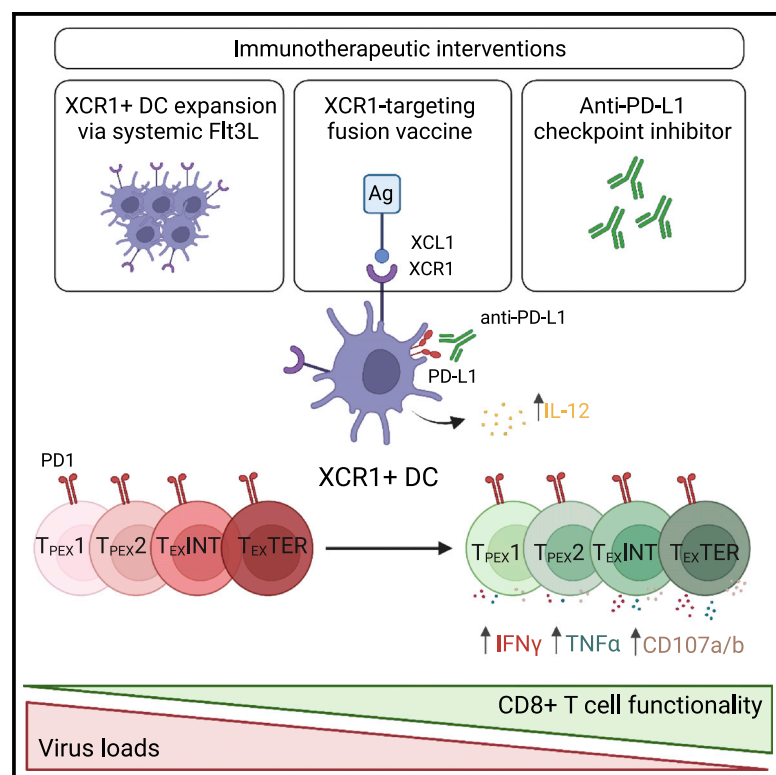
Immunotherapeutic interventions

XCR1+ DC expansion via systemic Flt3L

XCR1-targeting fusion vaccine

Anti-PD-L1 checkpoint inhibitor

Ag

XCL1

XCR1

anti-PD-L1

PD-L1

↑IL-12

PD1

XCR1+ DC

$T_{PEX}1$ $T_{PEX}2$ $T_{EX}INT$ $T_{EX}TER$

$T_{PEX}1$ $T_{PEX}2$ $T_{EX}INT$ $T_{EX}TER$

↑IFNγ ↑TNFα ↑CD107a/b

CD8+ T cell functionality

Virus loads